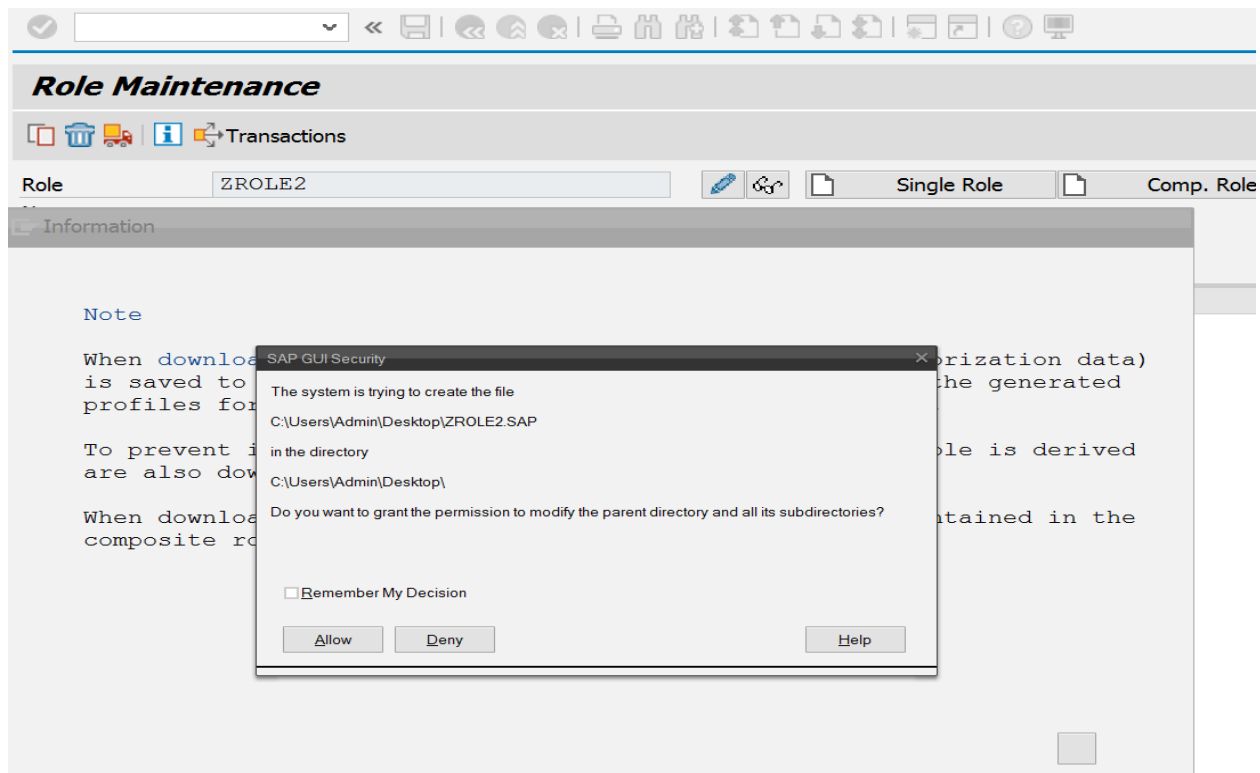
Role Maintenance

Transactions

Role ZROLE2

Single Role

Comp. Role

Information

Note

When downloa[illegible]rization data) is saved to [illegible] the generated profiles for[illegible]

To prevent i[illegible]ole is derived are also dow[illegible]

When downloa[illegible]ntained in the composite ro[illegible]

SAP GUI Security

The system is trying to create the file

C:\Users\Admin\Desktop\ZROLE2.SAP

in the directory

C:\Users\Admin\Desktop\

Do you want to grant the permission to modify the parent directory and all its subdirectories?

Remember My Decision

Allow

Deny

Help